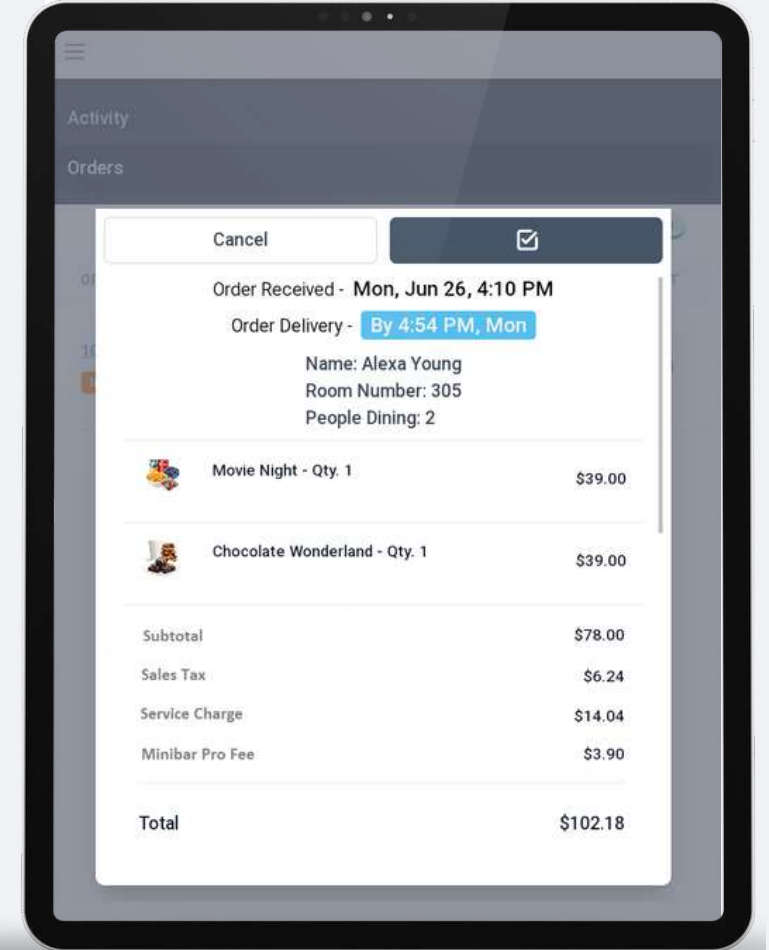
Activity

Orders

Cancel

Order Received - Mon, Jun 26, 4:10 PM

Order Delivery - By 4:54 PM, Mon

Name: Alexa Young
Room Number: 305
People Dining: 2

Movie Night - Qty. 1 $39.00

Chocolate Wonderland - Qty. 1 $39.00

| | |
|---|---|
| Subtotal | $78.00 |
| Sales Tax | $6.24 |
| Service Charge | $14.04 |
| Minibar Pro Fee | $3.90 |

Total $102.18